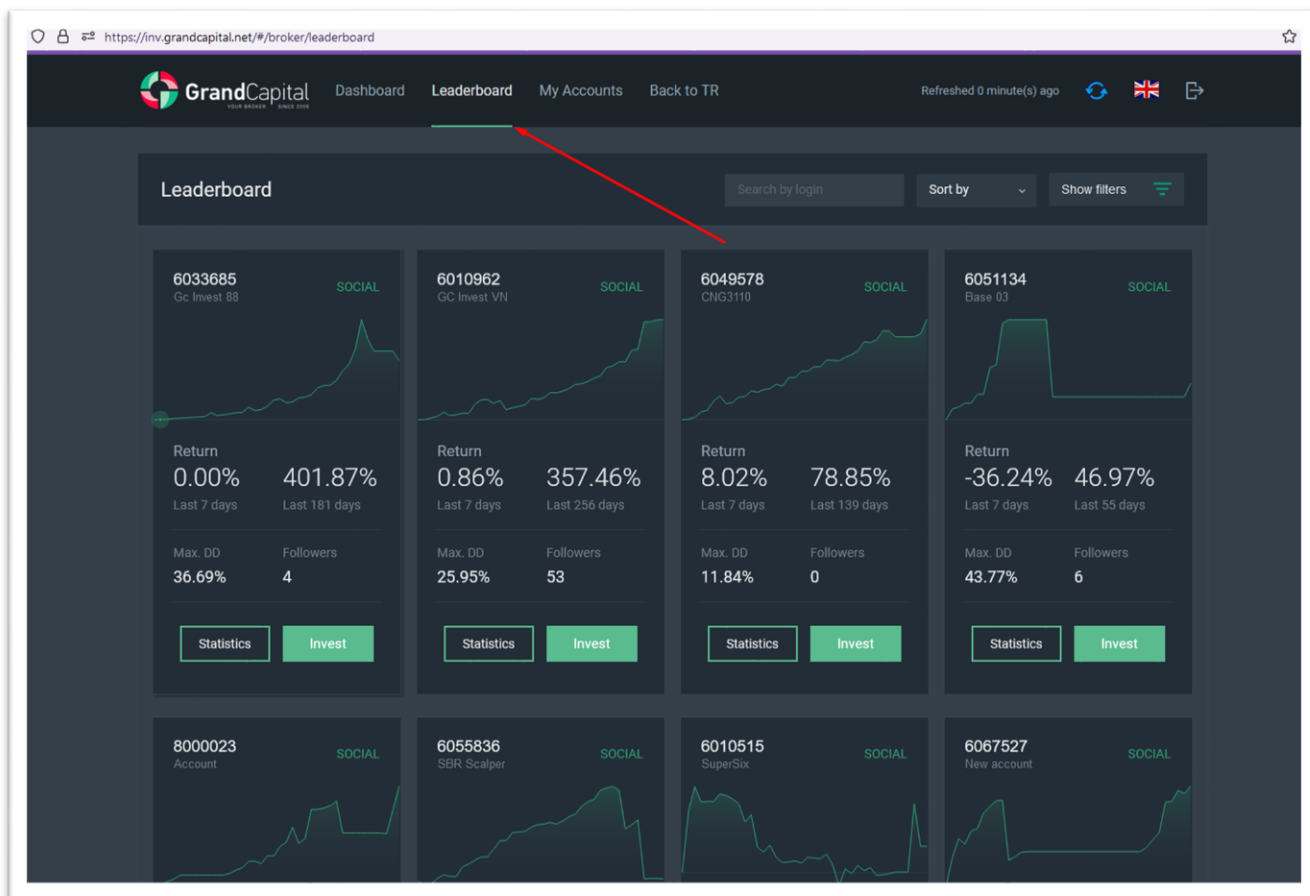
https://inv.grandcapital.net/#/broker/leaderboard

GrandCapital YOUR BROKER SINCE 2006

Dashboard Leaderboard My Accounts Back to TR

Refreshed 0 minute(s) ago

Leaderboard

Search by login

Sort by

Show filters

6033685
Gc Invest 88
SOCIAL
Return
0.00%
Last 7 days
401.87%
Last 181 days
Max. DD
36.69%
Followers
4
Statistics
Invest

6010962
GC Invest VN
SOCIAL
Return
0.86%
Last 7 days
357.46%
Last 256 days
Max. DD
25.95%
Followers
53
Statistics
Invest

6049578
CNG3110
SOCIAL
Return
8.02%
Last 7 days
78.85%
Last 139 days
Max. DD
11.84%
Followers
0
Statistics
Invest

6051134
Base 03
SOCIAL
Return
-36.24%
Last 7 days
46.97%
Last 55 days
Max. DD
43.77%
Followers
6
Statistics
Invest

8000023
Account
SOCIAL

6055836
SBR Scalper
SOCIAL

6010515
SuperSix
SOCIAL

6067527
New account
SOCIAL